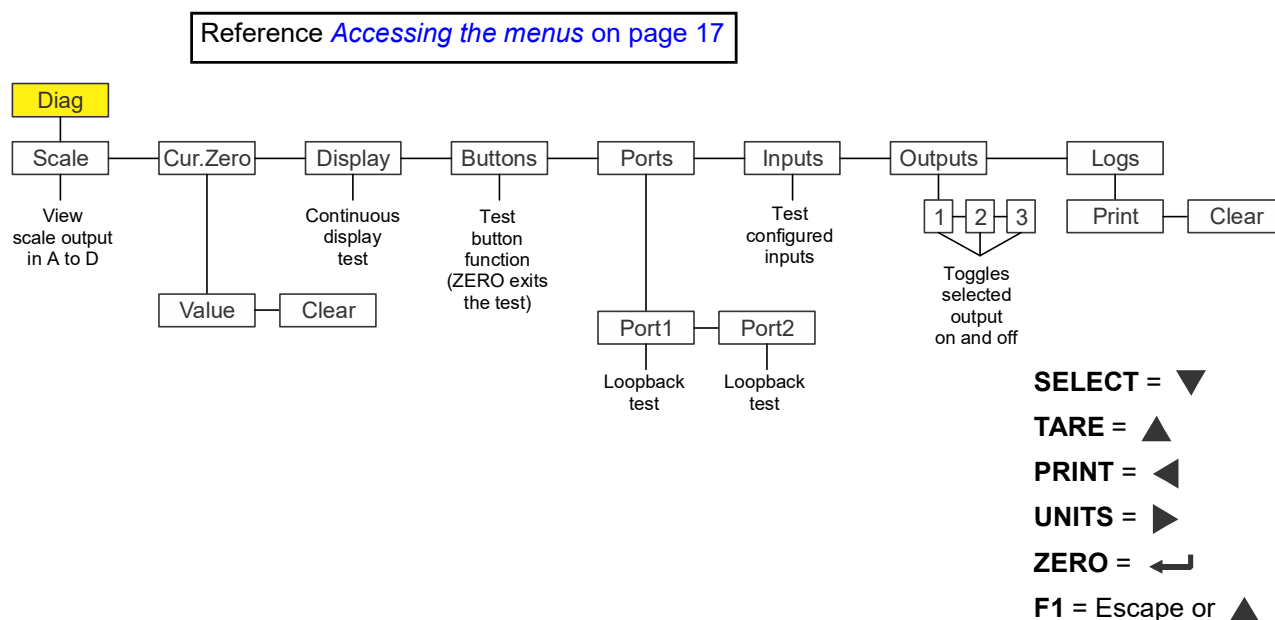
Reference *Accessing the menus* on page 17

Diag

Scale

View scale output in A to D

Cur.Zero

Value

Clear

Display

Continuous display test

Buttons

Test button function (ZERO exits the test)

Ports

Port1

Loopback test

Port2

Loopback test

Inputs

Test configured inputs

Outputs

1

2

3

Toggles selected output on and off

Logs

Print

Clear

**SELECT** = ▼

**TARE** = ▲

**PRINT** = ◀

**UNITS** = ▶

**ZERO** = ↵

**F1** = Escape or ▲